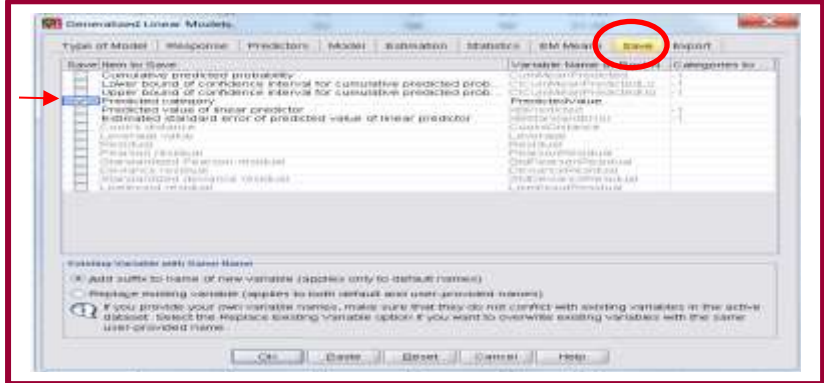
Generalized Linear Models

Type of Model | Response | Predictors | Model | Estimation | Statistics | EM Means | Save | Export

| Save | Item to Save | Variable Name in Dataset | Categories to |
|---|---|---|---|
| | Cumulative predicted probability | CumMeanPredicted | 1 |
| | Lower bound of confidence interval for cumulative predicted prob... | CICumMeanPredictedLo | 1 |
| | Upper bound of confidence interval for cumulative predicted prob... | CICumMeanPredictedUp | 1 |
| | Predicted category | PredictedValue | |
| | Predicted value of linear predictor | XBPredicted | 1 |
| | Estimated standard error of predicted value of linear predictor | XBStandardError | 1 |
| | Cook's distance | CooksDistance | |
| | Leverage value | Leverage | |
| | Residual | Residual | |
| | Pearson residual | PearsonResidual | |
| | Standardized Pearson residual | StdPearsonResidual | |
| | Deviance residual | DevianceResidual | |
| | Standardized deviance residual | StdDevianceResidual | |
| | Likelihood residual | LikelihoodResidual | |

Existing Variable with Same Name

Add suffix to name of new variable (applies only to default names)

Replace existing variable (applies to both default and user-provided names)

If you provide your own variable names, make sure that they do not conflict with existing variables in the active dataset. Select the Replace existing variable option if you want to overwrite existing variables with the same user-provided name.

OK | Paste | Reset | Cancel | Help